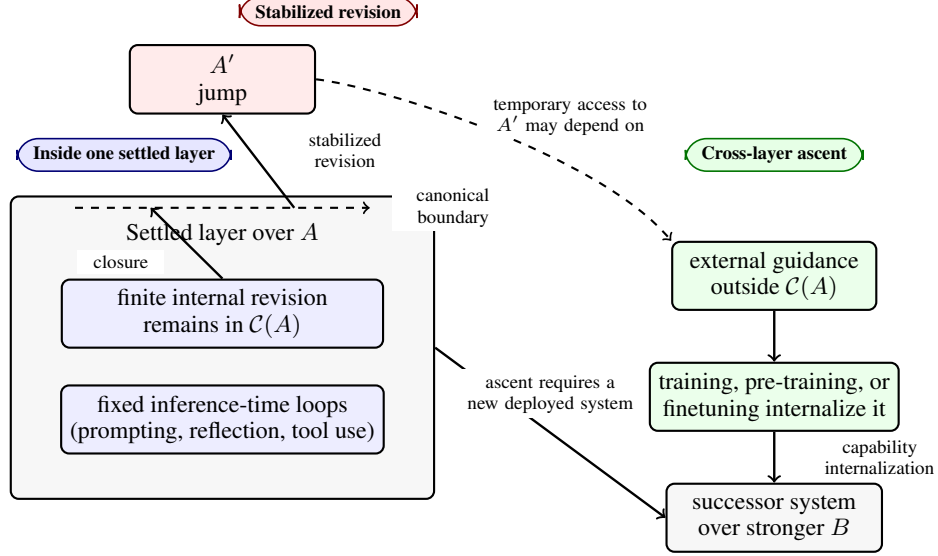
Stabilized revision

$A'$
jump

temporary access to $A'$ may depend on

stabilized revision

Inside one settled layer

Cross-layer ascent

canonical boundary

Settled layer over $A$

closure

finite internal revision remains in $\mathcal{C}(A)$

fixed inference-time loops (prompting, reflection, tool use)

external guidance outside $\mathcal{C}(A)$

ascent requires a new deployed system

training, pre-training, or finetuning internalize it

capability internalization

successor system over stronger $B$